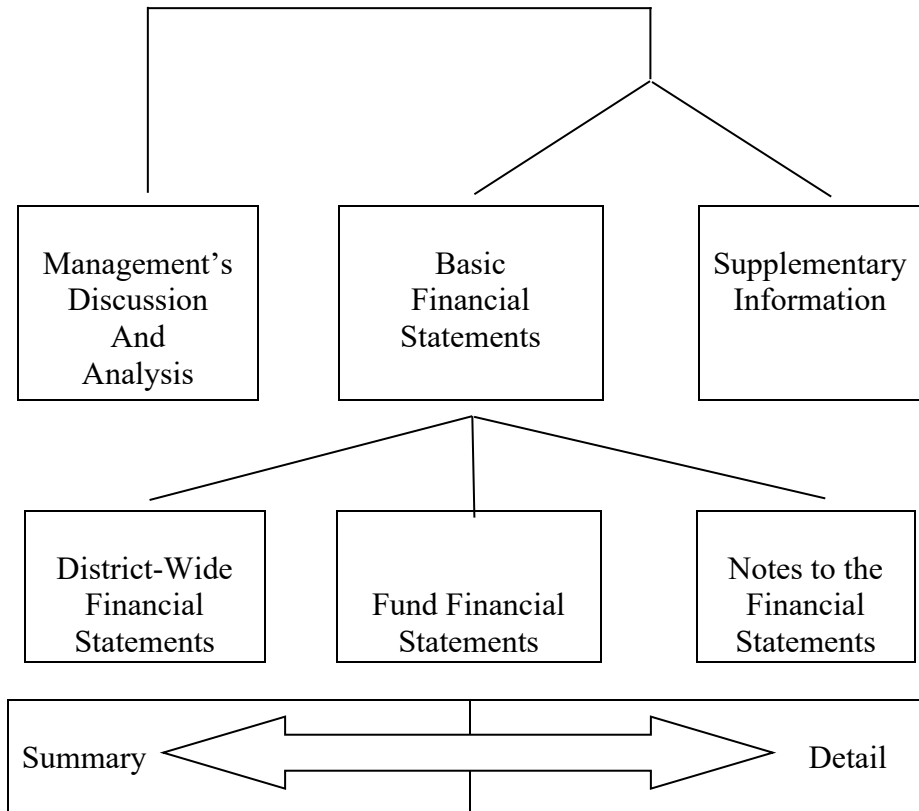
Management's Discussion And Analysis

Basic Financial Statements

Supplementary Information

District-Wide Financial Statements

Fund Financial Statements

Notes to the Financial Statements

Summary

Detail